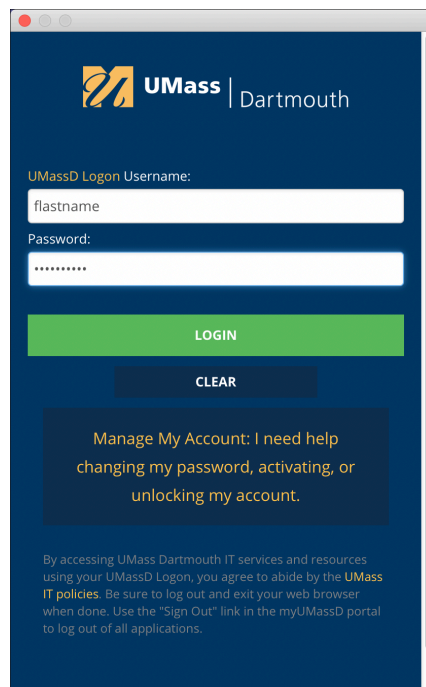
UMass | Dartmouth

UMassD Logon Username:

flastname

Password:

••••••••••

LOGIN

CLEAR

Manage My Account: I need help changing my password, activating, or unlocking my account.

By accessing UMass Dartmouth IT services and resources using your UMassD Logon, you agree to abide by the UMass IT policies. Be sure to log out and exit your web browser when done. Use the "Sign Out" link in the myUMassD portal to log out of all applications.